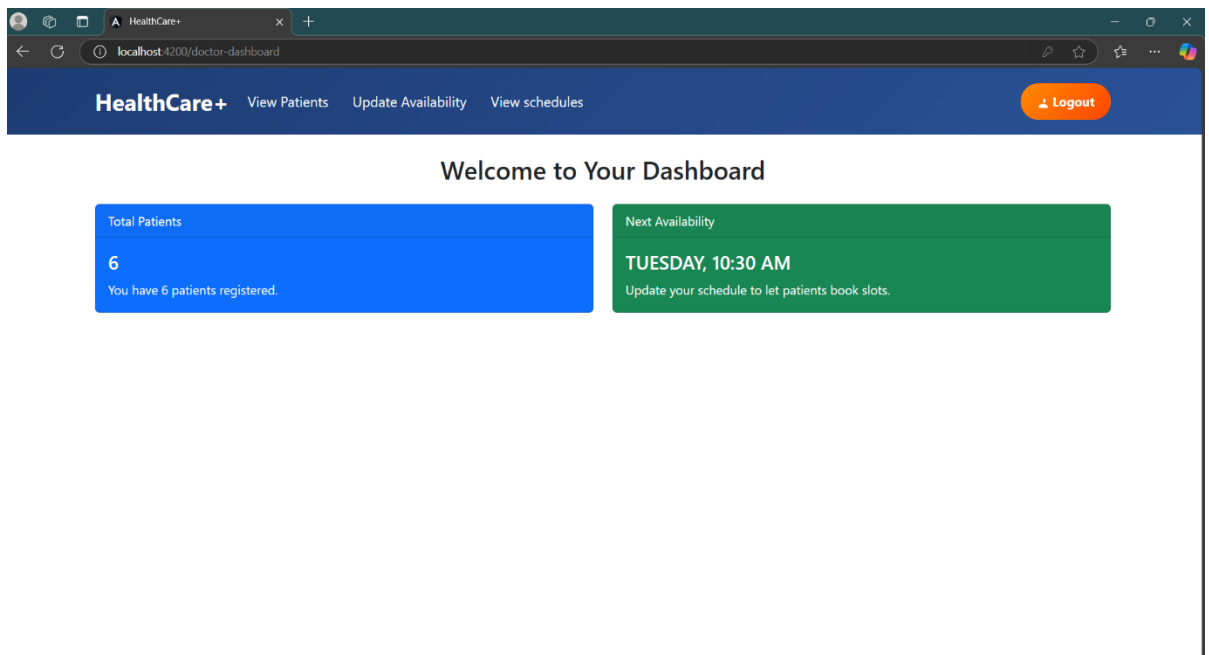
HealthCare+

localhost:4200/doctor-dashboard

HealthCare+ View Patients Update Availability View schedules

Logout

Welcome to Your Dashboard

Total Patients

6

You have 6 patients registered.

Next Availability

TUESDAY, 10:30 AM

Update your schedule to let patients book slots.